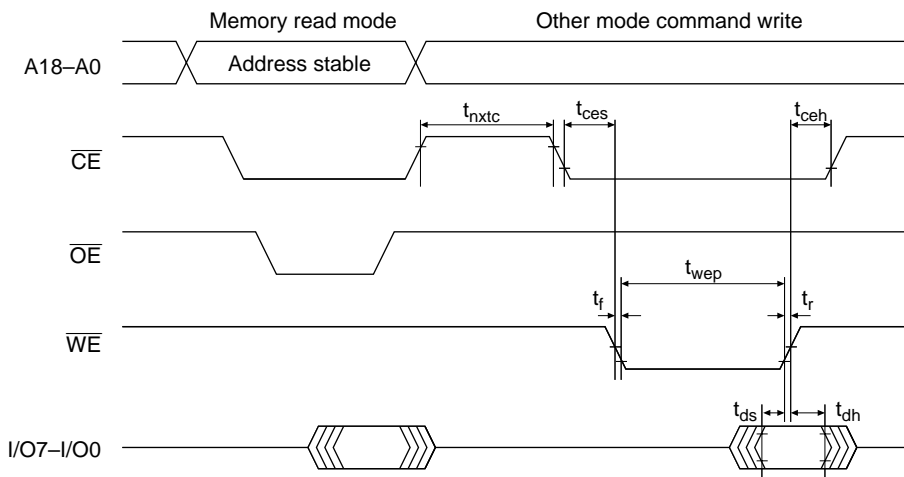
Memory read mode

Other mode command write

A18–A0

Address stable

$t_{nxtc}$

$t_{ces}$

$t_{ceh}$

$\overline{CE}$

$\overline{OE}$

$t_{wep}$

$t_f$

$t_r$

$\overline{WE}$

$t_{ds}$

$t_{dh}$

I/O7–I/O0